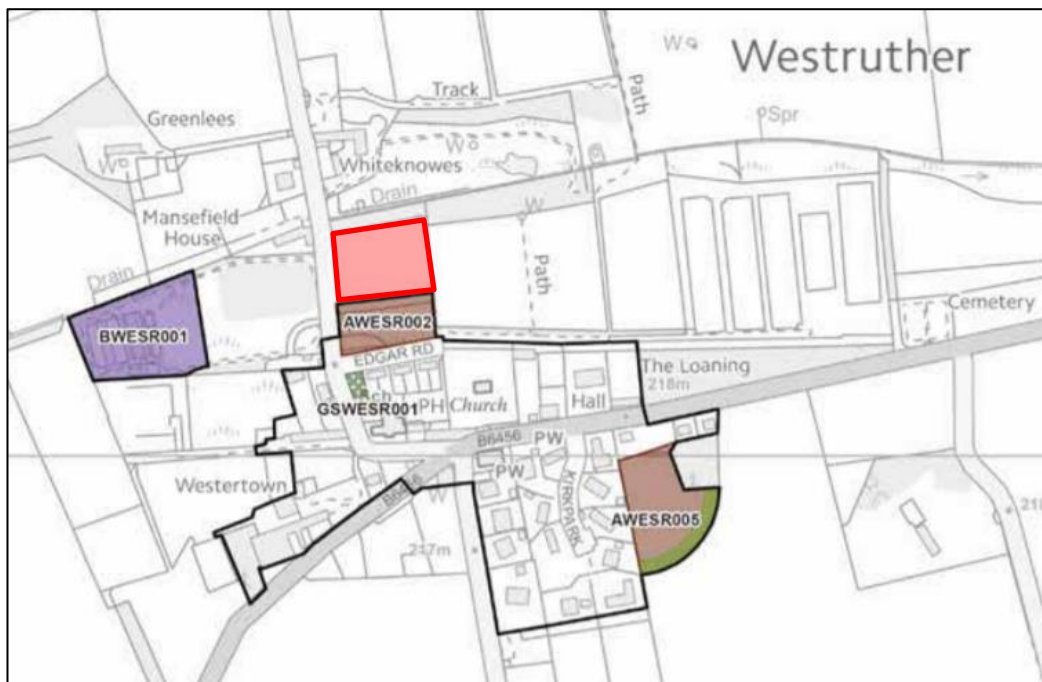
Westruther

Wo

Track

Path

PSpr

Greenlees

Wo

Whiteknowes

Drain

Wo

W

Mansefield House

Path

Cemetery

Drain

BWESR001

AWESR002

EDGAR RD

The Loaning

218m

Sch

GSWESR001

PH

Church

Hall

B6456

PW

PW

Westertown

B6456

KIRK PARK

AWESR005

217m

W

218